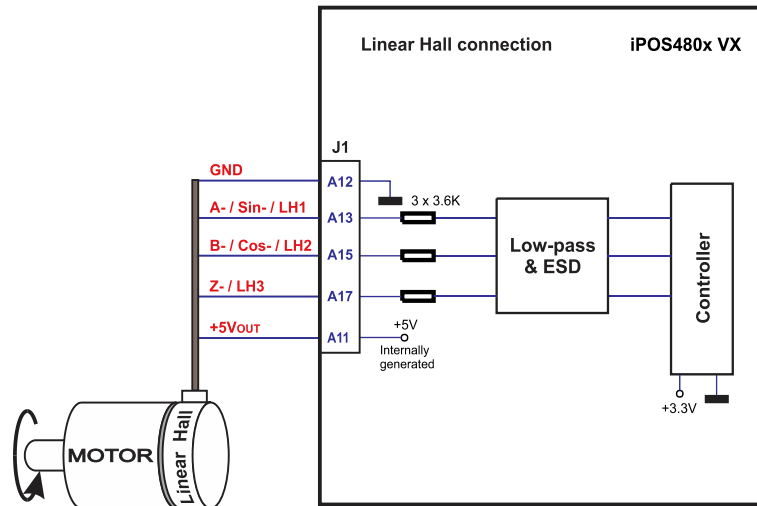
Linear Hall connection

iPOS480x VX

J1

GND

A12

A- / Sin- / LH1

A13

3 x 3.6K

B- / Cos- / LH2

A15

Z- / LH3

A17

+5VOUT

A11

+5V
Internally generated

Low-pass & ESD

Controller

+3.3V

MOTOR

Linear Hall